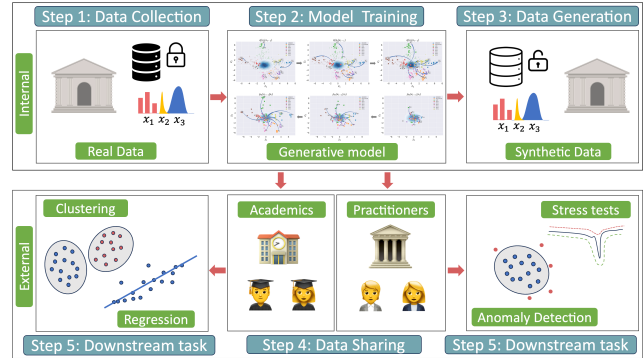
Step 1: Data Collection

Step 2: Model Training

Step 3: Data Generation

Internal

$x_1$ $x_2$ $x_3$

Real Data

Generative model

$x_1$ $x_2$ $x_3$

Synthetic Data

External

Clustering

Regression

Academics

Practitioners

Stress tests

Anomaly Detection

Step 5: Downstream task

Step 4: Data Sharing

Step 5: Downstream task